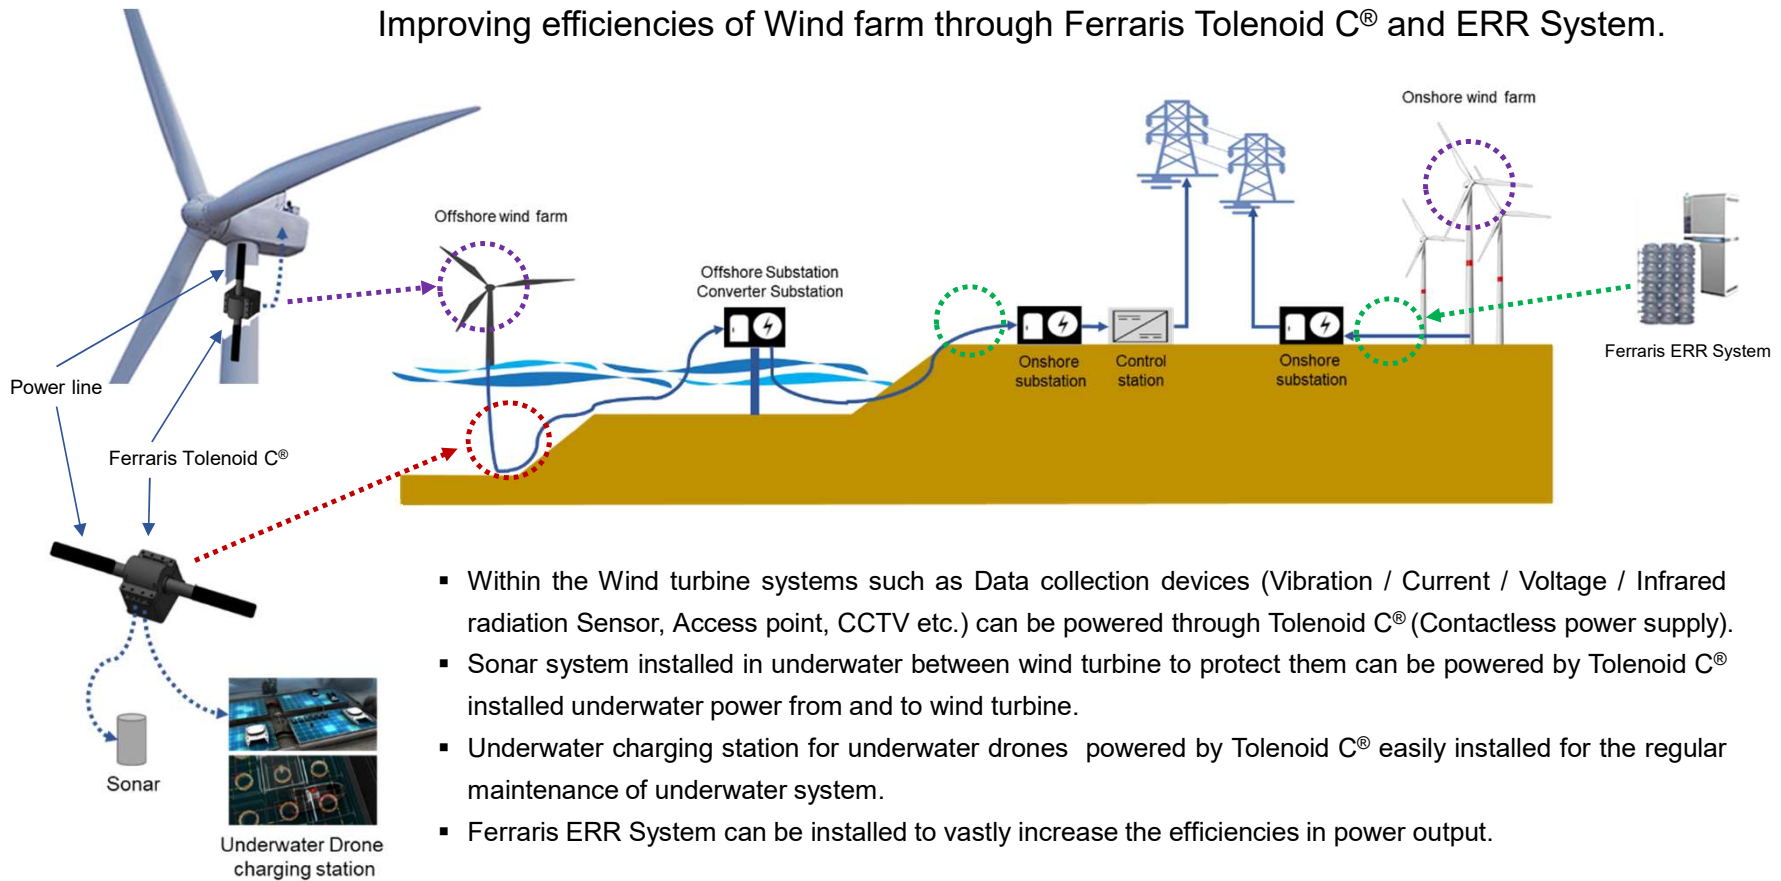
Improving efficiencies of Wind farm through Ferraris Tolenoid C® and ERR System.

Power line

Ferraris Tolenoid C®

Sonar

Underwater Drone charging station

Offshore wind farm

Offshore Substation Converter Substation

Onshore substation

Control station

Onshore substation

Onshore wind farm

Ferraris ERR System

▪ Within the Wind turbine systems such as Data collection devices (Vibration / Current / Voltage / Infrared radiation Sensor, Access point, CCTV etc.) can be powered through Tolenoid C® (Contactless power supply).

▪ Sonar system installed in underwater between wind turbine to protect them can be powered by Tolenoid C® installed underwater power from and to wind turbine.

▪ Underwater charging station for underwater drones powered by Tolenoid C® easily installed for the regular maintenance of underwater system.

▪ Ferraris ERR System can be installed to vastly increase the efficiencies in power output.